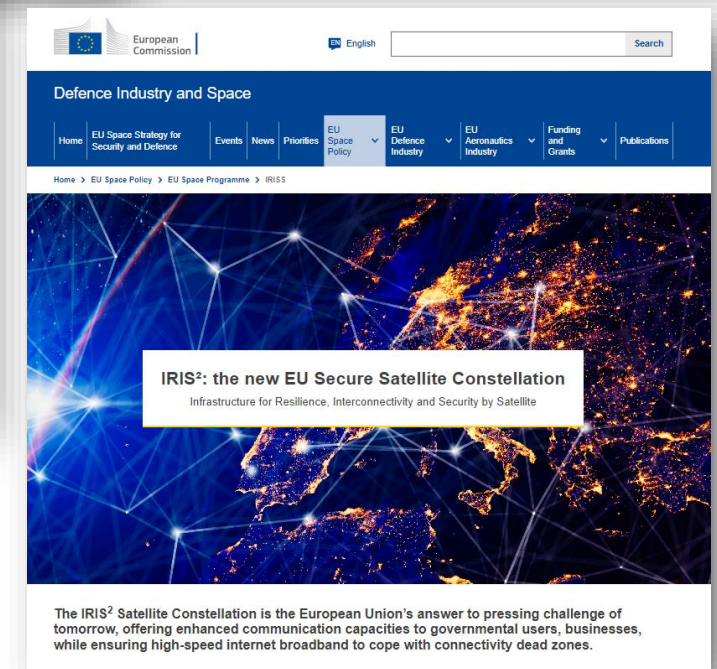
European Commission

EN English

Search

Defence Industry and Space

Home | EU Space Strategy for Security and Defence | Events | News | Priorities | EU Space Policy | EU Defence Industry | EU Aeronautics Industry | Funding and Grants | Publications

Home > EU Space Policy > EU Space Programme > IRISS

IRIS²: the new EU Secure Satellite Constellation

Infrastructure for Resilience, Interconnectivity and Security by Satellite

The IRIS$^2$ Satellite Constellation is the European Union's answer to pressing challenge of tomorrow, offering enhanced communication capacities to governmental users, businesses, while ensuring high-speed internet broadband to cope with connectivity dead zones.